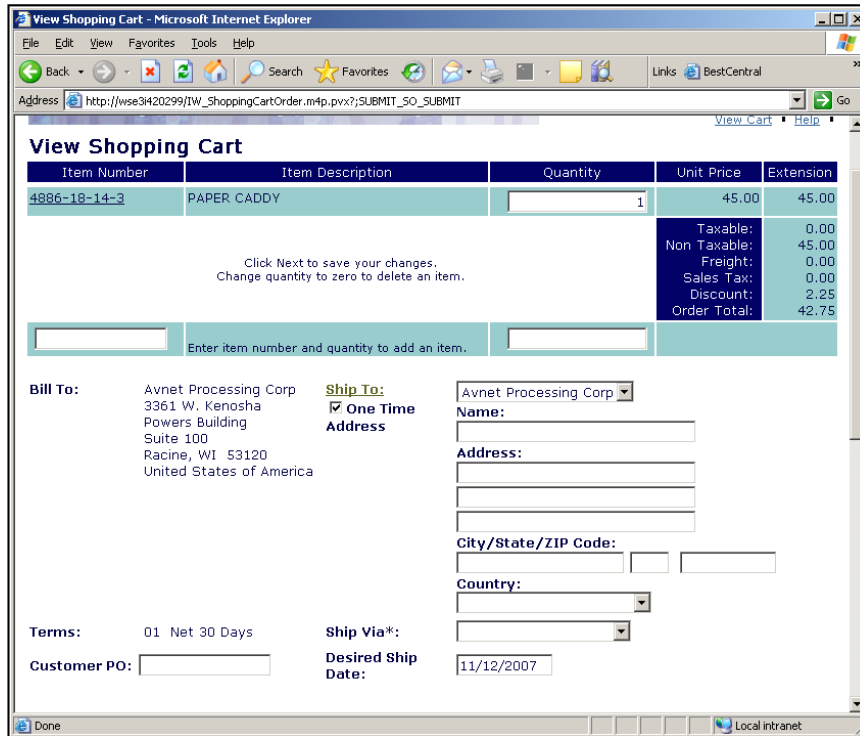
View Shopping Cart - Microsoft Internet Explorer

File Edit View Favorites Tools Help

Back Search Favorites Links BestCentral

Address http://wse3i420299/IW_ShoppingCartOrder.m4p.pvx?;SUBMIT_SO_SUBMIT Go

View Cart • Help •

View Shopping Cart

| Item Number | Item Description | Quantity | Unit Price | Extension |
|---|---|---|---|---|
| 4886-18-14-3 | PAPER CADDY | 1 | 45.00 | 45.00 |
| | Click Next to save your changes. Change quantity to zero to delete an item. | | Taxable: Non Taxable: Freight: Sales Tax: Discount: Order Total: | 0.00 45.00 0.00 0.00 2.25 42.75 |
| | Enter item number and quantity to add an item. | | | |

Bill To: Avnet Processing Corp
3361 W. Kenosha
Powers Building
Suite 100
Racine, WI 53120
United States of America

Ship To: Avnet Processing Corp
☑ One Time Address

Name:

Address:

City/State/ZIP Code:

Country:

Terms: 01 Net 30 Days

Ship Via*:

Customer PO:

Desired Ship Date: 11/12/2007

Done Local intranet